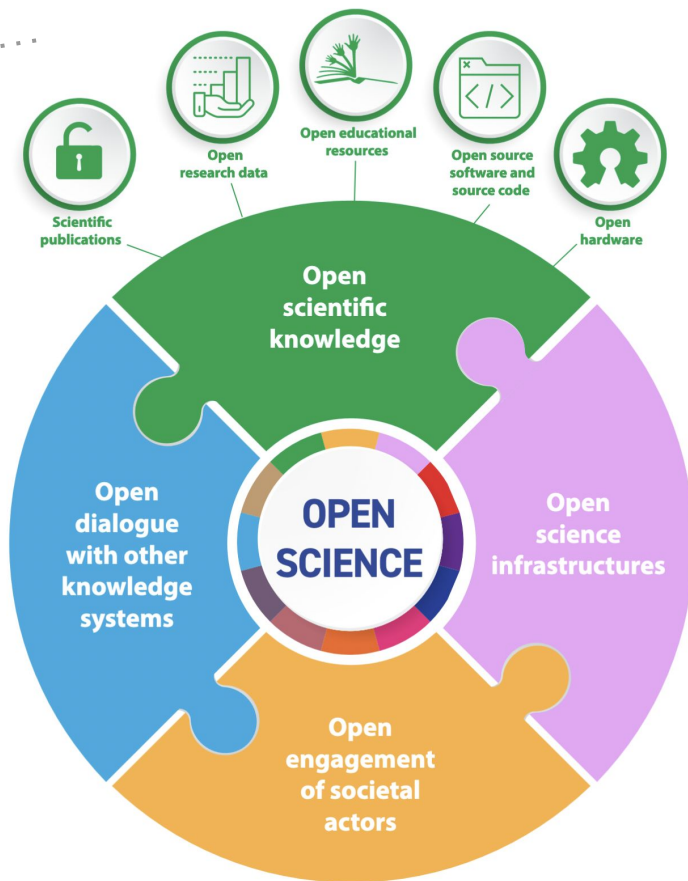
Scientific publications

Open research data

Open educational resources

Open source software and source code

Open hardware

Open scientific knowledge

Open dialogue with other knowledge systems

OPEN SCIENCE

Open science infrastructures

Open engagement of societal actors